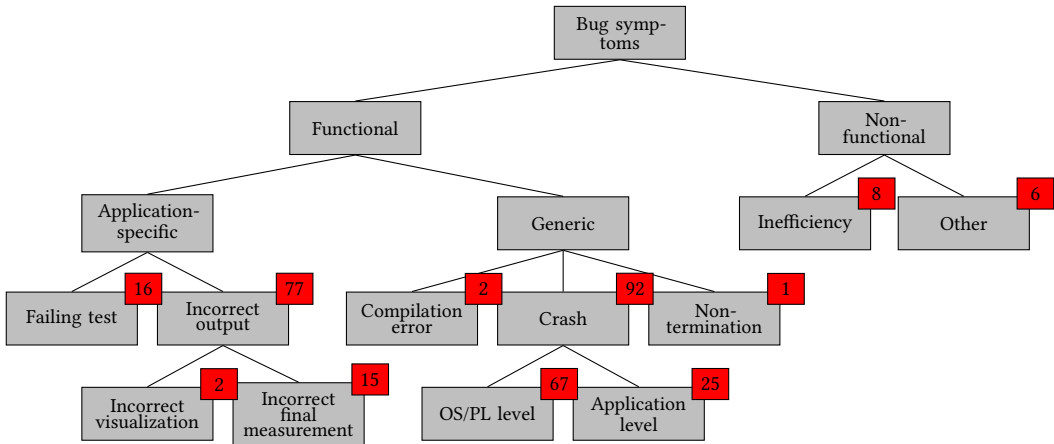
Bug symptoms

Functional

Non-functional

Application-specific

Generic

Inefficiency 8

Other 6

Failing test 16

Incorrect output 77

Compilation error 2

Crash 92

Non-termination 1

Incorrect visualization 2

Incorrect final measurement 15

OS/PL level 67

Application level 25